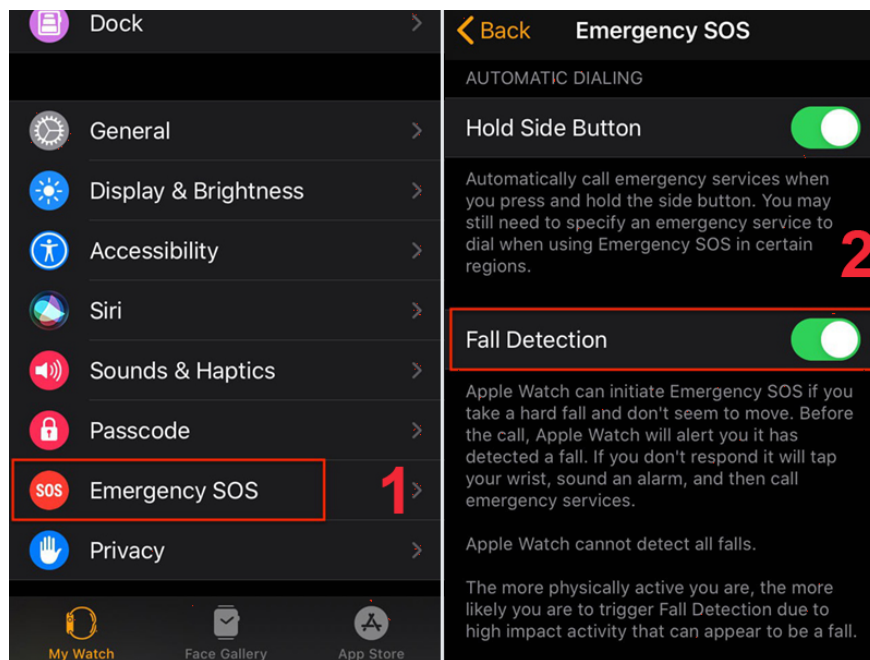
Dock

General

Display & Brightness

Accessibility

Siri

Sounds & Haptics

Passcode

SOS Emergency SOS

1

Privacy

My Watch

Face Gallery

App Store

Back

Emergency SOS

AUTOMATIC DIALING

Hold Side Button

Automatically call emergency services when you press and hold the side button. You may still need to specify an emergency service to dial when using Emergency SOS in certain regions.

2

Fall Detection

Apple Watch can initiate Emergency SOS if you take a hard fall and don't seem to move. Before the call, Apple Watch will alert you it has detected a fall. If you don't respond it will tap your wrist, sound an alarm, and then call emergency services.

Apple Watch cannot detect all falls.

The more physically active you are, the more likely you are to trigger Fall Detection due to high impact activity that can appear to be a fall.